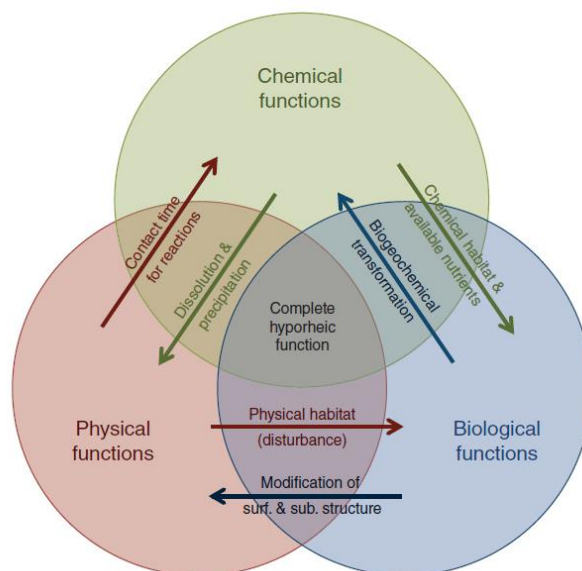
Chemical functions

Contact time for reactions

Dissolution & precipitation

Biogeochemical transformation

Chemical habitat & available nutrients

Complete hyporheic function

Physical functions

Physical habitat (disturbance)

Biological functions

Modification of surf. & sub. structure